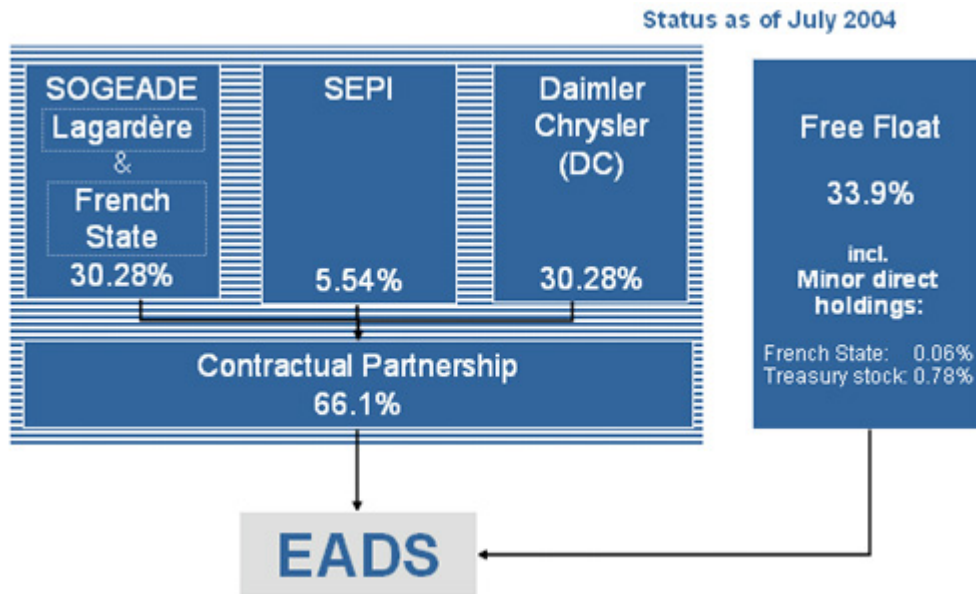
Status as of July 2004

SOGEADE
Lagardère
&
French State
30.28%

SEPI
5.54%

Daimler Chrysler (DC)
30.28%

Contractual Partnership
66.1%

Free Float
33.9%
incl.
Minor direct holdings:
French State: 0.06%
Treasury stock: 0.78%

EADS